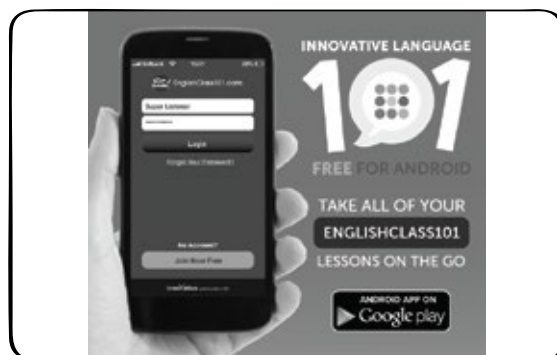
INNOVATIVE LANGUAGE

101

FREE FOR ANDROID

TAKE ALL OF YOUR

ENGLISHCLASS101

LESSONS ON THE GO

ANDROID APP ON
Google play

EnglishClass101.com

Super Listener

Login

Forgot Your Password?

No account?

Join Now Free